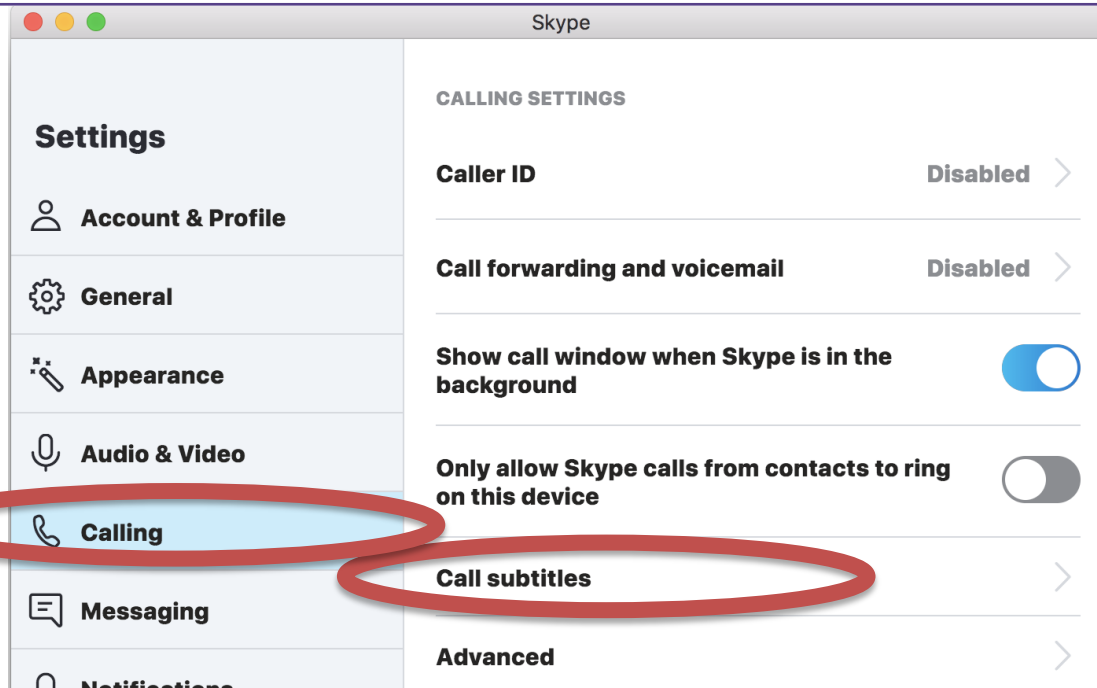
Skype

Settings

Account & Profile

General

Appearance

Audio & Video

Calling

Messaging

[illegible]

CALLING SETTINGS

Caller ID Disabled

Call forwarding and voicemail Disabled

Show call window when Skype is in the background

Only allow Skype calls from contacts to ring on this device

Call subtitles

Advanced